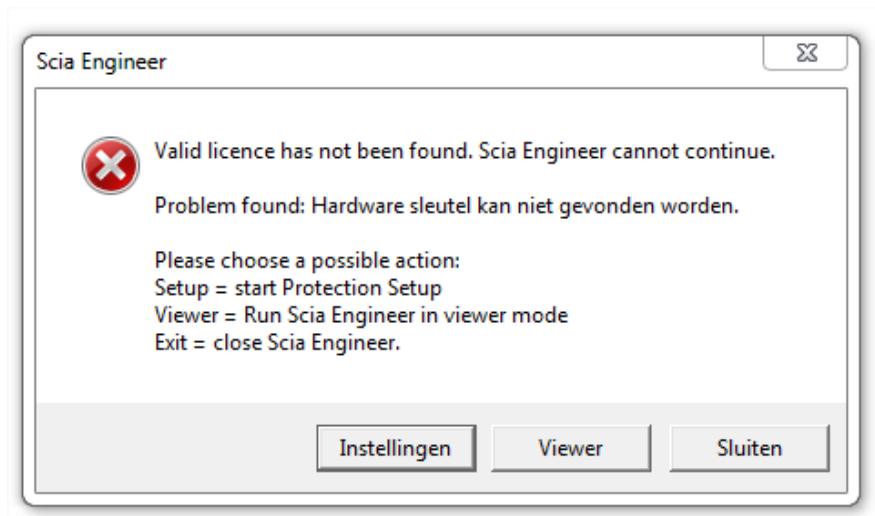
Scia Engineer

Valid licence has not been found. Scia Engineer cannot continue.

Problem found: Hardware sleutel kan niet gevonden worden.

Please choose a possible action:
Setup = start Protection Setup
Viewer = Run Scia Engineer in viewer mode
Exit = close Scia Engineer.

Instellingen

Viewer

Sluiten